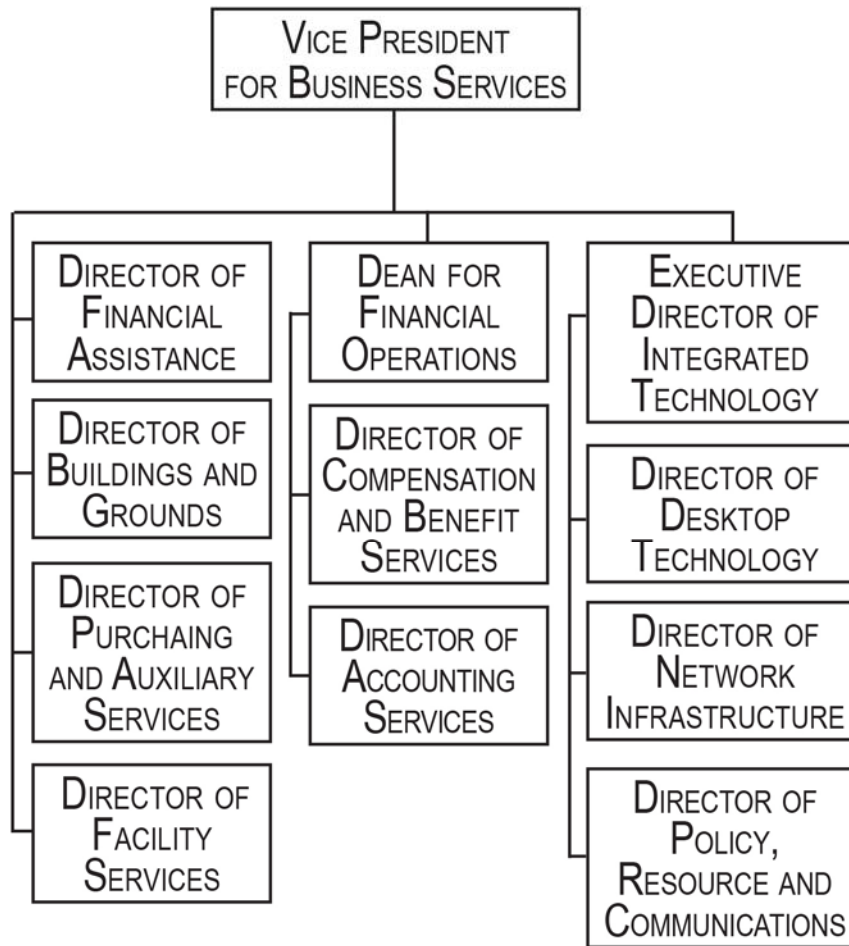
Vice President for Business Services

Director of Financial Assistance

Director of Buildings and Grounds

Director of Purchaing and Auxiliary Services

Director of Facility Services

Dean for Financial Operations

Director of Compensation and Benefit Services

Director of Accounting Services

Executive Director of Integrated Technology

Director of Desktop Technology

Director of Network Infrastructure

Director of Policy, Resource and Communications